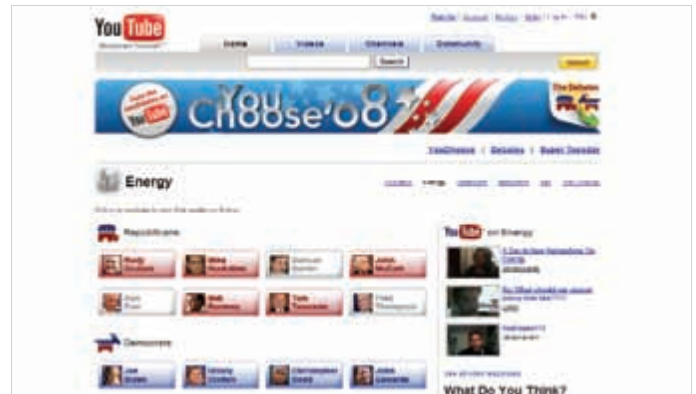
YouTube
Broadcast Yourself
Home Videos Channels Community
Search
Upload
Tune into the Debates on YouTube
YouChoose'08
The Debates
YouChoose | Debates | Super Tuesday
Energy
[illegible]
Republicans
Rudy Giuliani
Mike Huckabee
Duncan Hunter
John McCain
Ron Paul
Mitt Romney
Tom Tancredo
Fred Thompson
Democrats
Joe Biden
Hillary Clinton
Christopher Dodd
John Edwards
YouTube on Energy
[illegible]
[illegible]
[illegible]
What Do You Think?